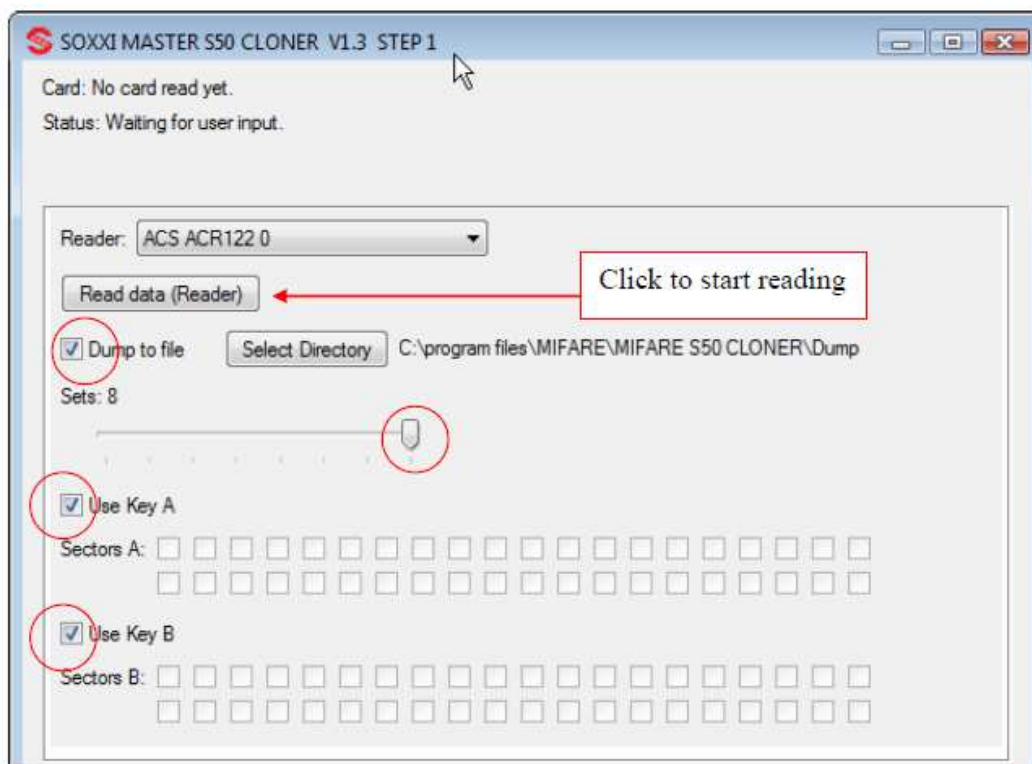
SOXXI MASTER S50 CLONER V1.3 STEP 1

Card: No card read yet.

Status: Waiting for user input.

Reader: ACS ACR122 0

Read data (Reader)

Click to start reading

Dump to file

Select Directory

C:\program files\MIFARE\MIFARE S50 CLONER\Dump

Sets: 8

Use Key A

Sectors A:

Use Key B

Sectors B: